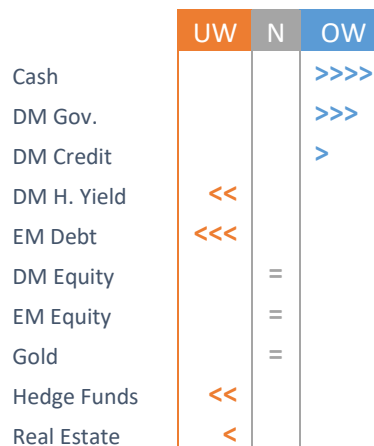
|  | UW | N | OW |
|---|---|---|---|
| Cash |  |  | >>>> |
| DM Gov. |  |  | >>> |
| DM Credit |  |  | > |
| DM H. Yield | << |  |  |
| EM Debt | <<< |  |  |
| DM Equity |  | = |  |
| EM Equity |  | = |  |
| Gold |  | = |  |
| Hedge Funds | << |  |  |
| Real Estate | < |  |  |